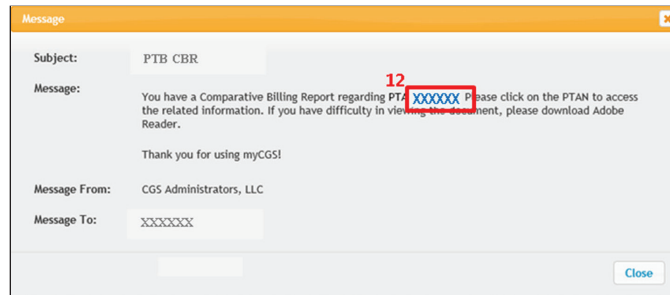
Message

Subject: PTB CBR

Message: You have a Comparative Billing Report regarding PTA 12 XXXXXX Please click on the PTAN to access the related information. If you have difficulty in viewing the document, please download Adobe Reader.

Thank you for using myCGS!

Message From: CGS Administrators, LLC

Message To: XXXXXX

Close